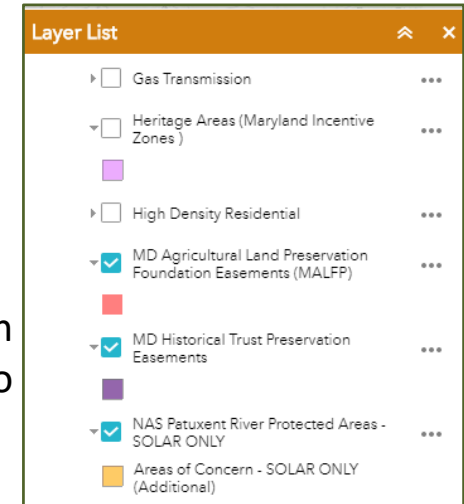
Layer List

Gas Transmission

Heritage Areas (Maryland Incentive Zones )

High Density Residential

MD Agricultural Land Preservation Foundation Easements (MALFP)

MD Historical Trust Preservation Easements

NAS Patuxent River Protected Areas - SOLAR ONLY

Areas of Concern - SOLAR ONLY (Additional)

n
o